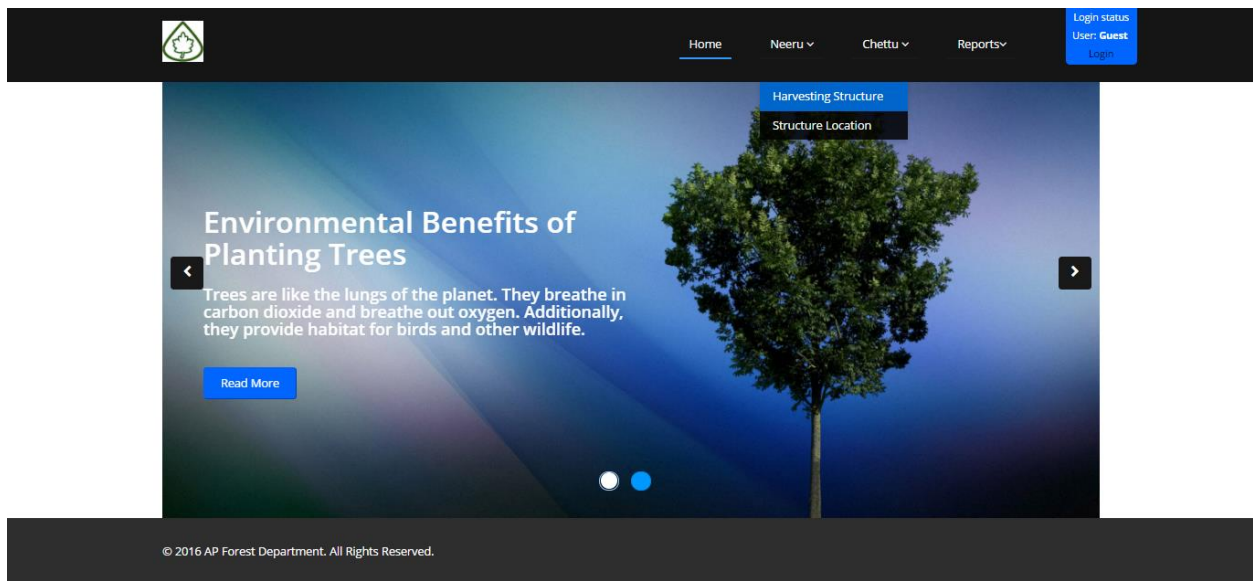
Home
Neeru
Chettu
Reports

Login status
User: Guest
Login

Harvesting Structure
Structure Location

Environmental Benefits of Planting Trees

Trees are like the lungs of the planet. They breathe in carbon dioxide and breathe out oxygen. Additionally, they provide habitat for birds and other wildlife.

Read More

© 2016 AP Forest Department. All Rights Reserved.